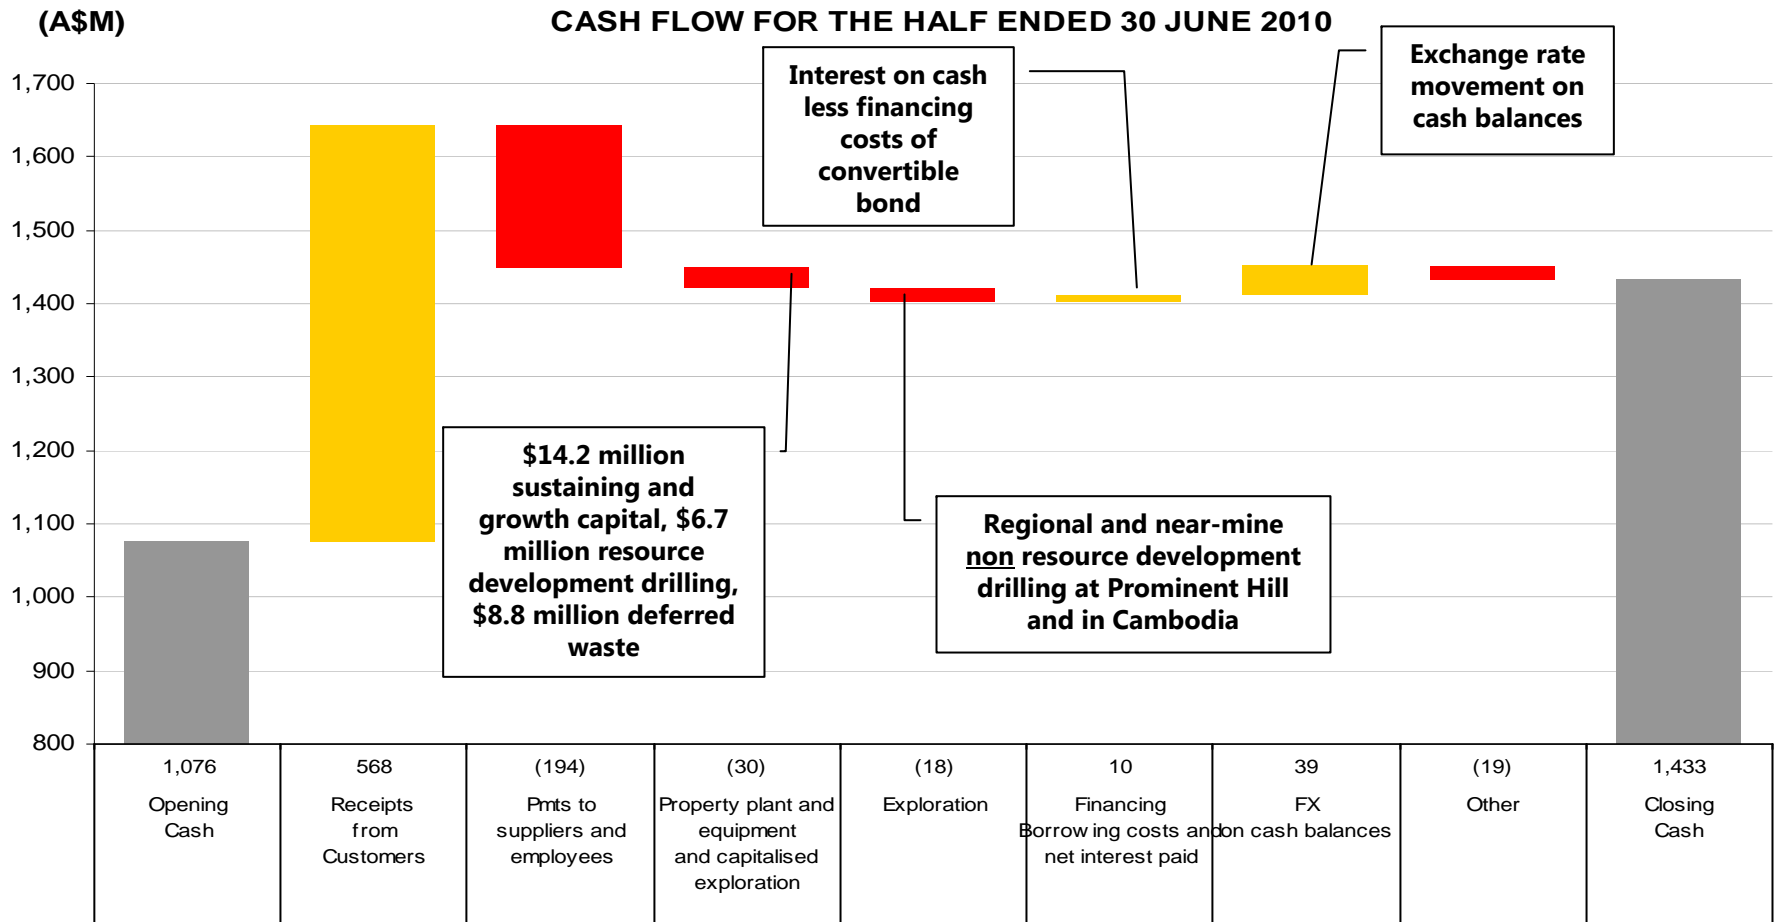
(A$M)

CASH FLOW FOR THE HALF ENDED 30 JUNE 2010

Interest on cash less financing costs of convertible bond

Exchange rate movement on cash balances

1,700
1,600
1,500
1,400
1,300
1,200
1,100
1,000
900
800

$14.2 million sustaining and growth capital, $6.7 million resource development drilling, $8.8 million deferred waste

Regional and near-mine non resource development drilling at Prominent Hill and in Cambodia

| 1,076 | 568 | (194) | (30) | (18) | 10 | 39 | (19) | 1,433 |
|---|---|---|---|---|---|---|---|---|
| Opening Cash | Receipts from Customers | Pmts to suppliers and employees | Property plant and equipment and capitalised exploration | Exploration | Financing Borrow ing costs and net interest paid | FX on cash balances | Other | Closing Cash |